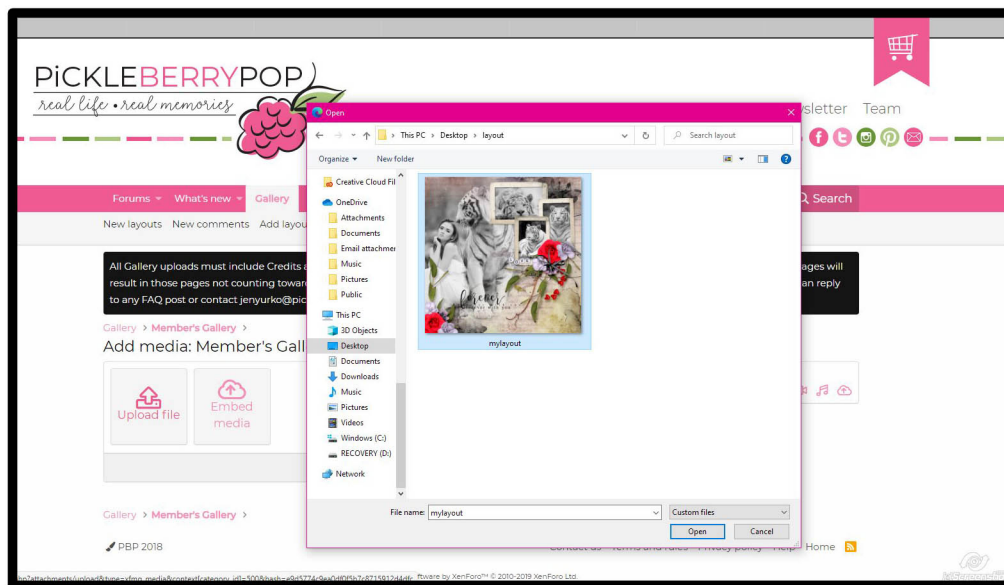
PiCKLEBERRYPOP
real life • real memories

Open

This PC > Desktop > layout
Search layout
Organize ▾ New folder
Creative Cloud Fil
OneDrive
Attachments
Documents
Email attachmer
Music
Pictures
Public
This PC
3D Objects
Desktop
Documents
Downloads
Music
Pictures
Videos
Windows (C:)
RECOVERY (D:)
Network
mylayout
File name: mylayout
Custom files
Open
Cancel

sletter Team

Forums ▾ What's new ▾ Gallery
Search
New layouts New comments Add layou

All Gallery uploads must include Credits a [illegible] ages will result in those pages not counting towar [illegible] an reply to any FAQ post or contact jenyurko@pic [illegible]

Gallery > Member's Gallery >
Add media: Member's Gall

Upload file
Embed media

Gallery > Member's Gallery >

PBP 2018
Contact us Terms and rules Privacy policy Help Home

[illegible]attachments/upload&type=xfmg_media&context[category_id]=500&hash=e9d5774c9ea0df0f5b7c8715912d4dfc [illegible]ftware by XenForo™ © 2010-2019 XenForo Ltd.